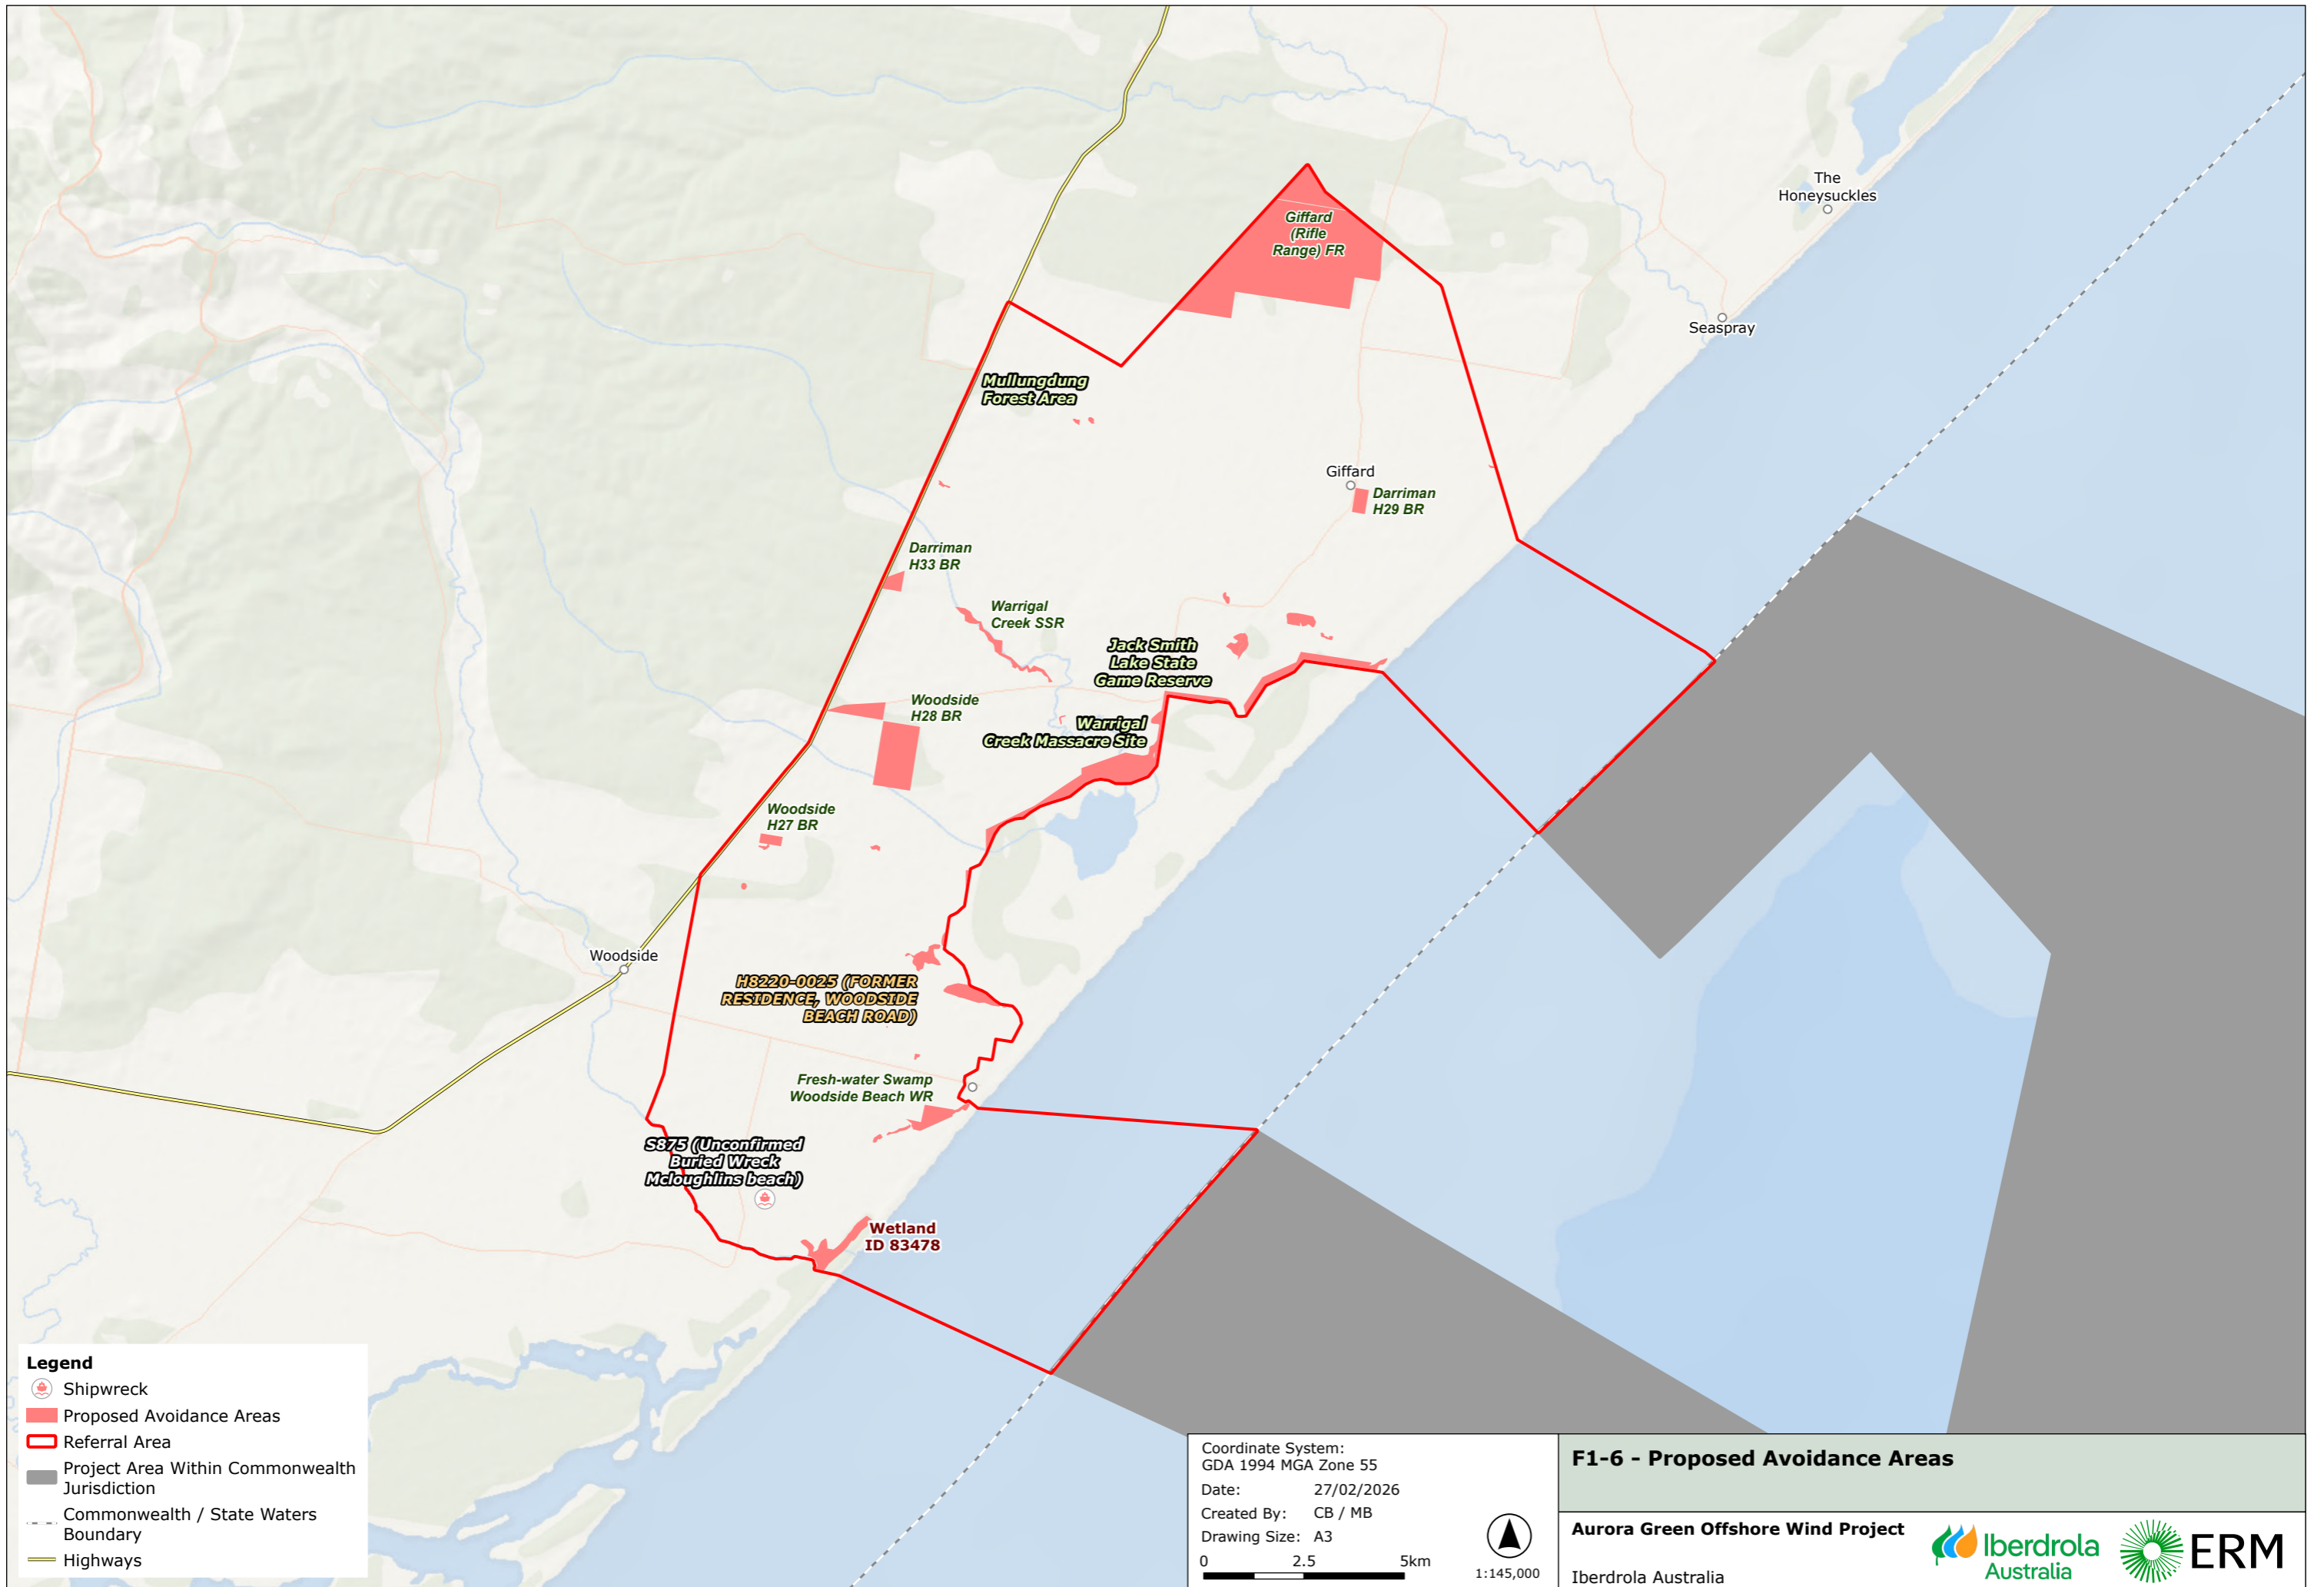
The Honeysuckles

Giffard (Rifle Range) FR

Seaspray

Mullungdung Forest Area

Giffard

Darriman H29 BR

Darriman H33 BR

Warrigal Creek SSR

Jack Smith Lake State Game Reserve

Woodside H28 BR

Warrigal Creek Massacre Site

Woodside H27 BR

Woodside

H8220-0025 (FORMER RESIDENCE, WOODSIDE BEACH ROAD)

Fresh-water Swamp Woodside Beach WR

S875 (Unconfirmed Buried Wreck Mcloughlins beach)

Wetland ID 83478

Legend
Shipwreck
Proposed Avoidance Areas
Referral Area
Project Area Within Commonwealth Jurisdiction
Commonwealth / State Waters Boundary
Highways

Coordinate System:
GDA 1994 MGA Zone 55
Date: 27/02/2026
Created By: CB / MB
Drawing Size: A3
0 2.5 5km
1:145,000

F1-6 - Proposed Avoidance Areas

Aurora Green Offshore Wind Project

Iberdrola Australia

Iberdrola Australia

ERM